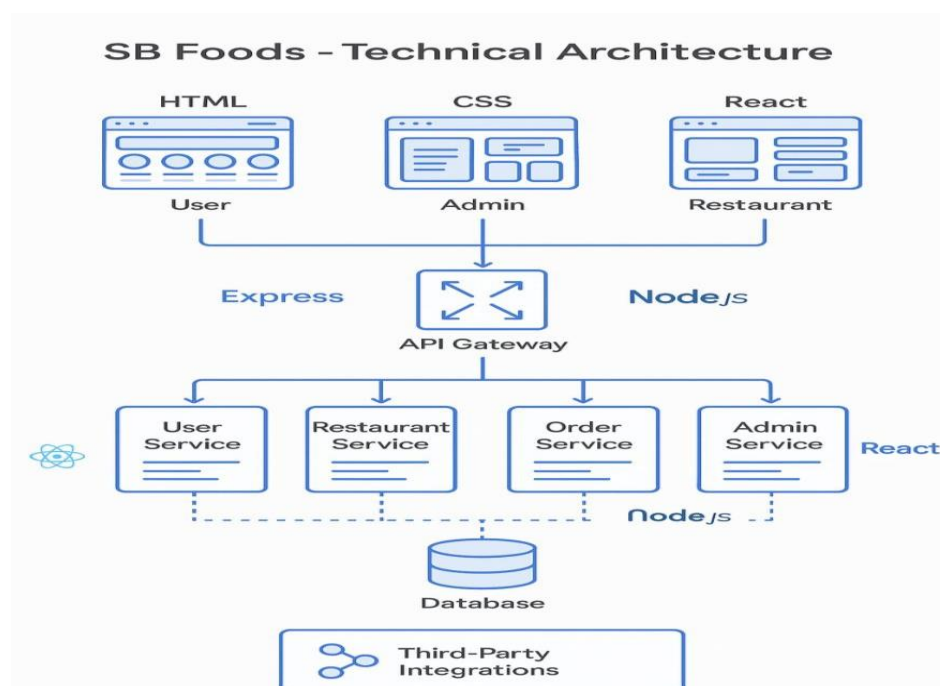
SB Foods - Technical Architecture

HTML

CSS

React

User

Admin

Restaurant

Express

NodeJS

API Gateway

User Service

Restaurant Service

Order Service

Admin Service

React

NodeJS

Database

Third-Party Integrations